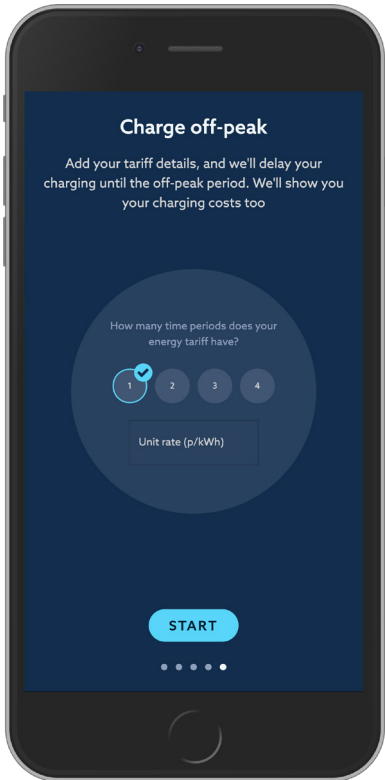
Charge off-peak

Add your tariff details, and we'll delay your charging until the off-peak period. We'll show you your charging costs too

How many time periods does your energy tariff have?

1 2 3 4

Unit rate (p/kWh)

START